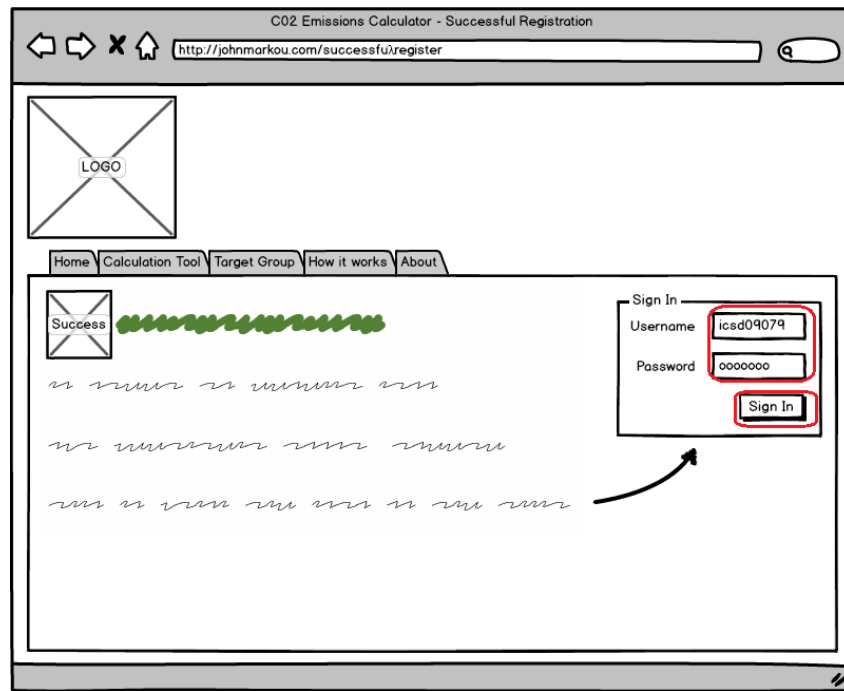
C02 Emissions Calculator - Successful Registration

http://johnmarkou.com/successful/register

LOGO

Home
Calculation Tool
Target Group
How it works
About

Success

Sign In
Username
icsd09079
Password
ooooooo
Sign In